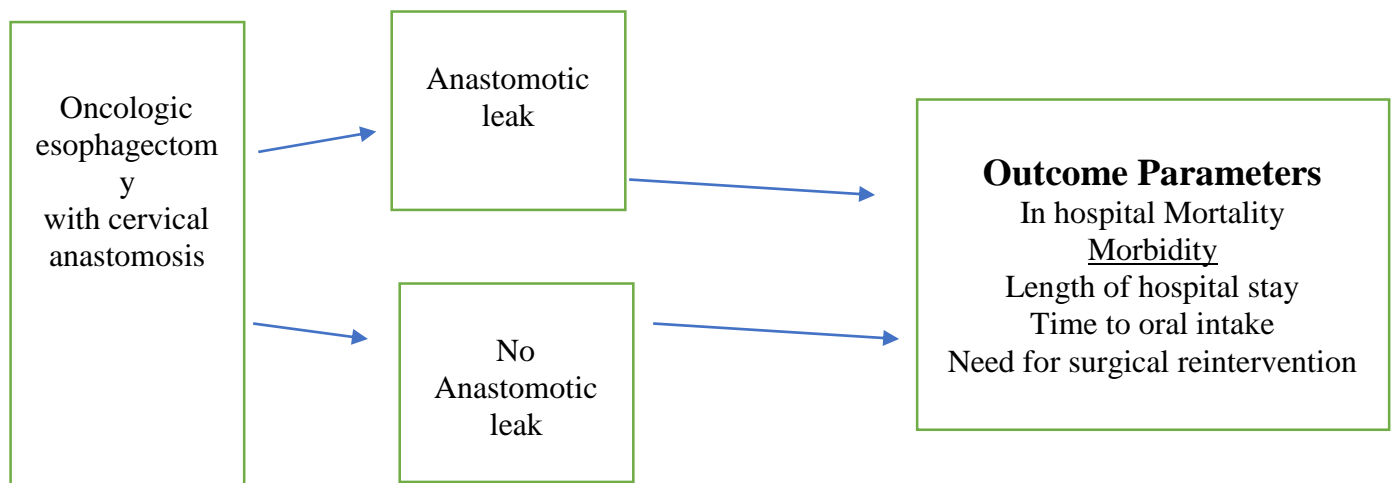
Oncologic esophagectom y with cervical anastomosis

Anastomotic leak

No Anastomotic leak

**Outcome Parameters**
In hospital Mortality
Morbidity
Length of hospital stay
Time to oral intake
Need for surgical reintervention